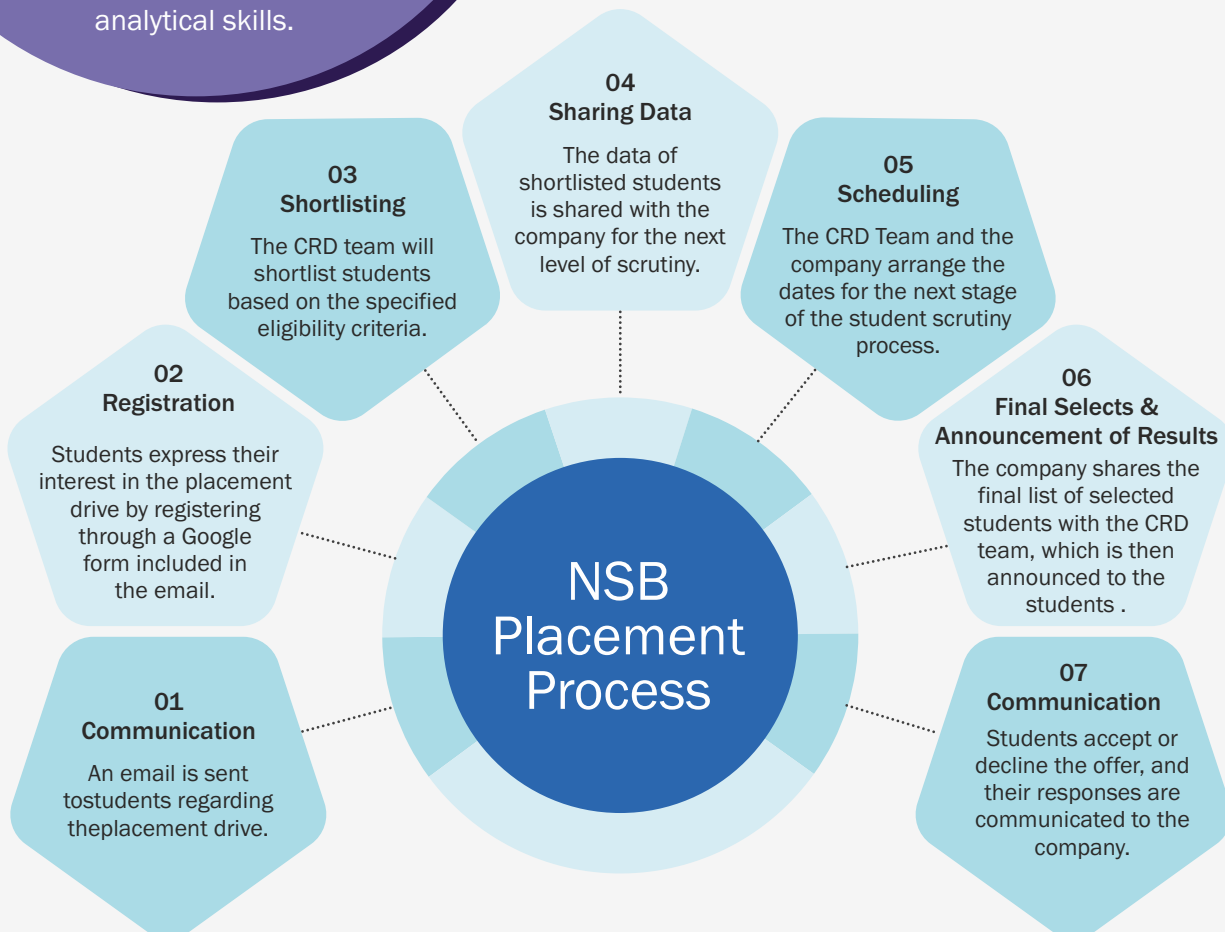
analytical skills.

NSB Placement Process

01
Communication
An email is sent tostudents regarding theplacement drive.

02
Registration
Students express their interest in the placement drive by registering through a Google form included in the email.

03
Shortlisting
The CRD team will shortlist students based on the specified eligibility criteria.

04
Sharing Data
The data of shortlisted students is shared with the company for the next level of scrutiny.

05
Scheduling
The CRD Team and the company arrange the dates for the next stage of the student scrutiny process.

06
Final Selects & Announcement of Results
The company shares the final list of selected students with the CRD team, which is then announced to the students .

07
Communication
Students accept or decline the offer, and their responses are communicated to the company.